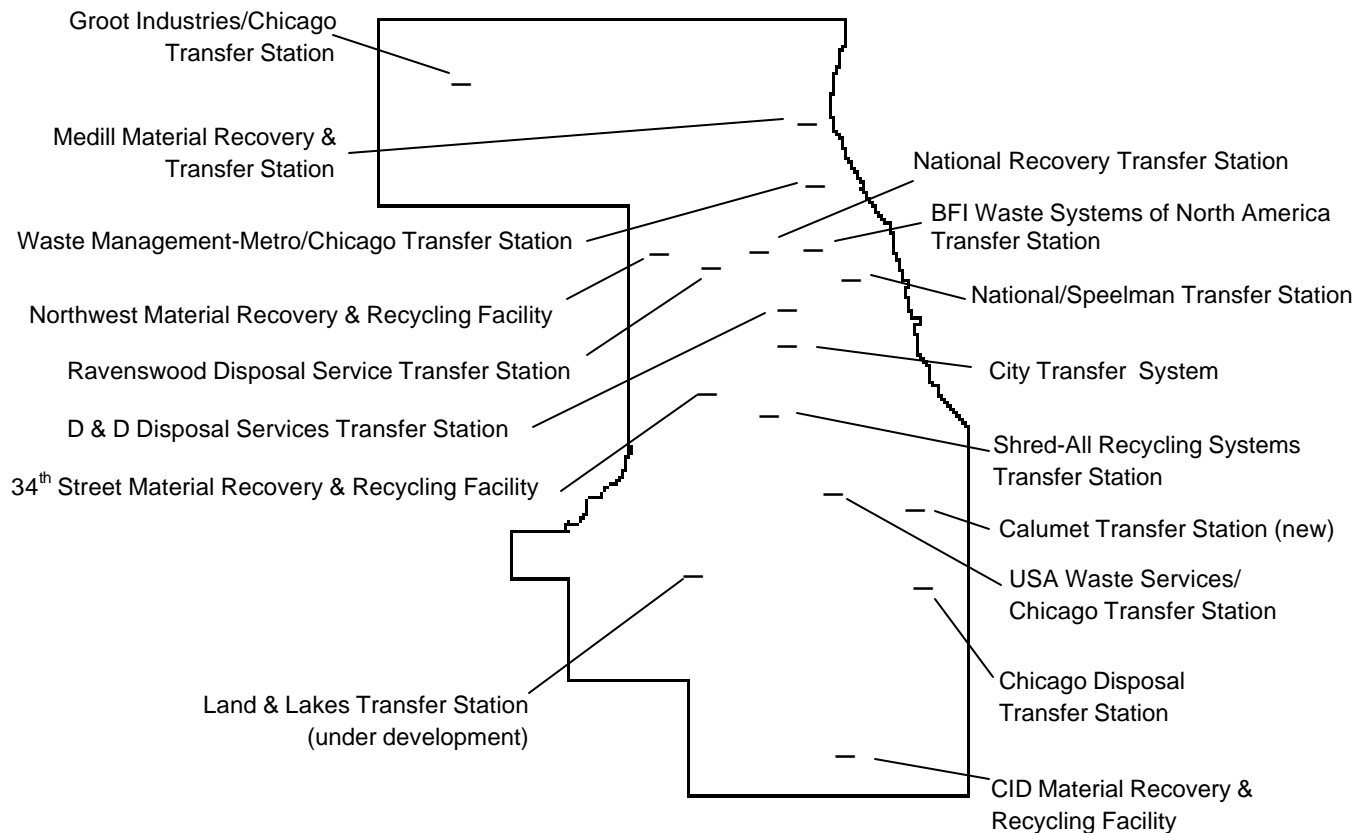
Groot Industries/Chicago Transfer Station

Medill Material Recovery & Transfer Station

National Recovery Transfer Station

BFI Waste Systems of North America Transfer Station

Waste Management-Metro/Chicago Transfer Station

National/Speelman Transfer Station

Northwest Material Recovery & Recycling Facility

Ravenswood Disposal Service Transfer Station

City Transfer System

D & D Disposal Services Transfer Station

Shred-All Recycling Systems Transfer Station

34$^{th}$ Street Material Recovery & Recycling Facility

Calumet Transfer Station (new)

USA Waste Services/ Chicago Transfer Station

Chicago Disposal Transfer Station

Land & Lakes Transfer Station (under development)

CID Material Recovery & Recycling Facility